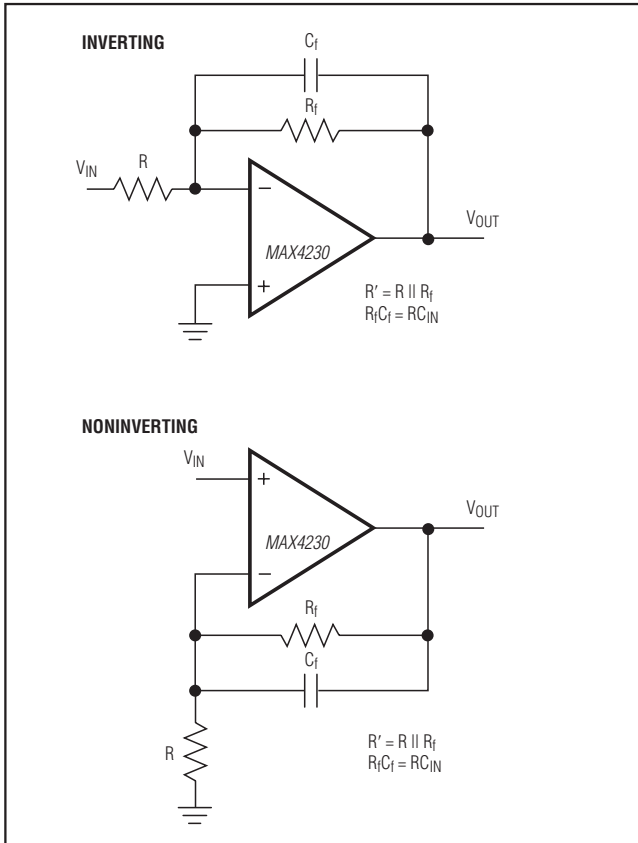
INVERTING

$C_f$

$R_f$

$V_{IN}$

R

−

+

MAX4230

$V_{OUT}$

$R' = R \parallel R_f$
$R_fC_f = RC_{IN}$

NONINVERTING

$V_{IN}$

+

−

MAX4230

$V_{OUT}$

$R_f$

$C_f$

R

$R' = R \parallel R_f$
$R_fC_f = RC_{IN}$